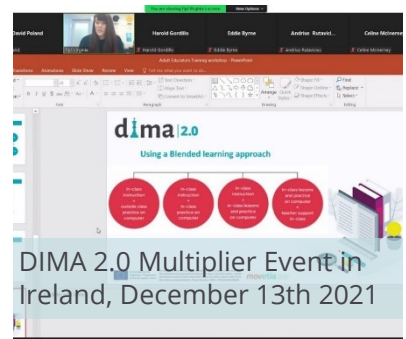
You are viewing Ciprian's screen   View Options

David Poland   Harold Gordillo   Eddie Byrne   Andrius Rutavici...   Celine Mcinerney

Harold Gordillo   Eddie Byrne   Andrius Rutavicius   Celine Mcinerney

Adult Educators Training workshop - PowerPoint

Transitions   Animations   Slide Show   Review   View   Tell me what you want to do...

Font   Paragraph   Drawing   Editing

Text Direction   Align Text   Convert to SmartArt   Arrange   Quick Styles   Shape Fill   Shape Outline   Shape Effects   Find   Replace   Select

dima 2.0

Using a Blended learning approach

In-class instruction + outside class practice on computer

In-class instruction + in-class practice on computer

In-class + in-class lessons and practice on computer

In-class lessons and practice on computer + teacher support in-class

DIMA 2.0 Multiplier Event in Ireland, December 13th 2021